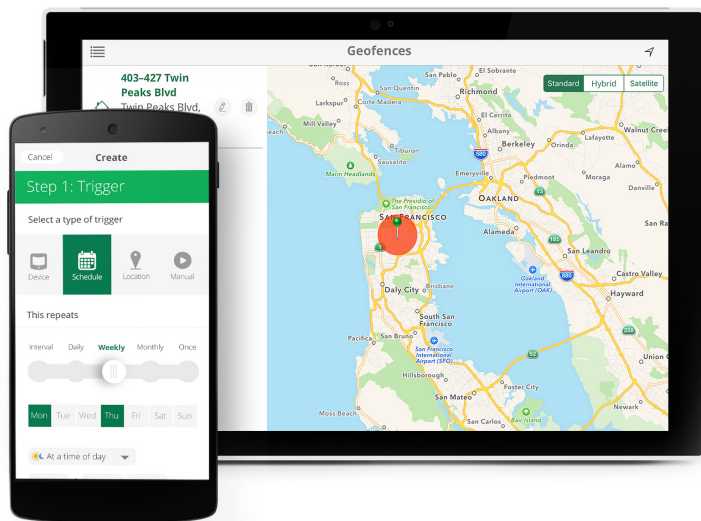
Geofences

403–427 Twin Peaks Blvd
Twin Peaks Blvd,

Standard Hybrid Satellite

San Rafael
Larkspur
Corte Madera
Mill Valley
Sausalito
Marin Headlands
Richmond
El Cerrito
Albany
Berkeley
Emeryville
Orinda
Lafayette
Walnut Cree
Moraga
Piedmont
Canyon
Danville
The Presidio of San Francisco
SAN FRANCISCO
OAKLAND
Alameda
San Leandro
Castro Valley
Hayward
Daly City
Brisbane
South San Francisco
San Bruno
San Francisco International Airport (SFO)
Oakland International Airport (OAK)
Millbrae
Burlingame
Hillsborough
San Mateo
Foster City
Moss Beach
Belmont
San Carlos
Newark
Baywood Park

Cancel Create
Step 1: Trigger
Select a type of trigger
Device Schedule Location Manual
This repeats
Interval Daily Weekly Monthly Once
Mon Tue Wed Thu Fri Sat Sun
At a time of day